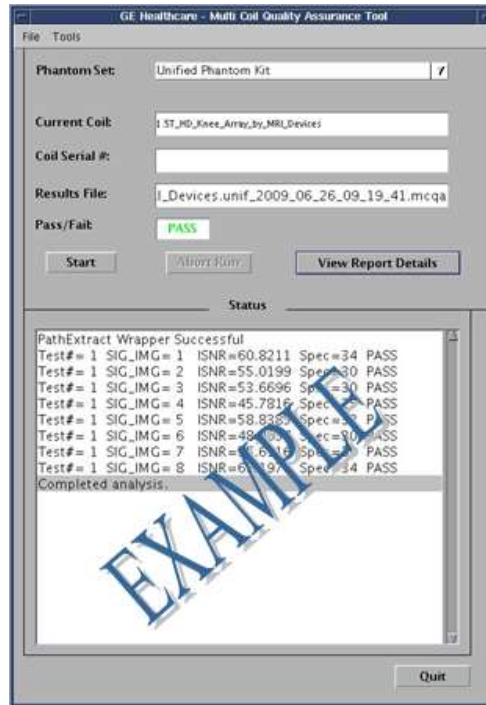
GE Healthcare - Multi Coil Quality Assurance Tool

File Tools

Phantom Set: Unified Phantom Kit

Current Coil: 1 ST_HD_Knee_Array_by_MRI_Devices

Coil Serial #:

Results File: I_Devices.unif_2009_06_26_09_19_41.mcqa

Pass/Fail: PASS

Start

Abort Run

View Report Details

Status

PathExtract Wrapper Successful
Test#= 1 SIG_IMG= 1 ISNR=60.8211 Spec=34 PASS
Test#= 1 SIG_IMG= 2 ISNR=55.0199 Spec=30 PASS
Test#= 1 SIG_IMG= 3 ISNR=53.6696 Spec=30 PASS
Test#= 1 SIG_IMG= 4 ISNR=45.7816 Spec=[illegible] PASS
Test#= 1 SIG_IMG= 5 ISNR=58.83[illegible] Spec=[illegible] PASS
Test#= 1 SIG_IMG= 6 ISNR=4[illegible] Spec=30 PASS
Test#= 1 SIG_IMG= 7 ISNR=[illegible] Spec=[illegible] PASS
Test#= 1 SIG_IMG= 8 ISNR=6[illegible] Spec=34 PASS
Completed analysis.

EXAMPLE

Quit